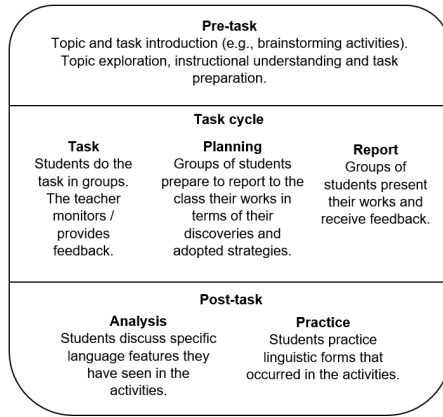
Pre-task
Topic and task introduction (e.g., brainstorming activities). Topic exploration, instructional understanding and task preparation.

Task cycle

Task
Students do the task in groups. The teacher monitors / provides feedback.

Planning
Groups of students prepare to report to the class their works in terms of their discoveries and adopted strategies.

Report
Groups of students present their works and receive feedback.

Post-task

Analysis
Students discuss specific language features they have seen in the activities.

Practice
Students practice linguistic forms that occurred in the activities.